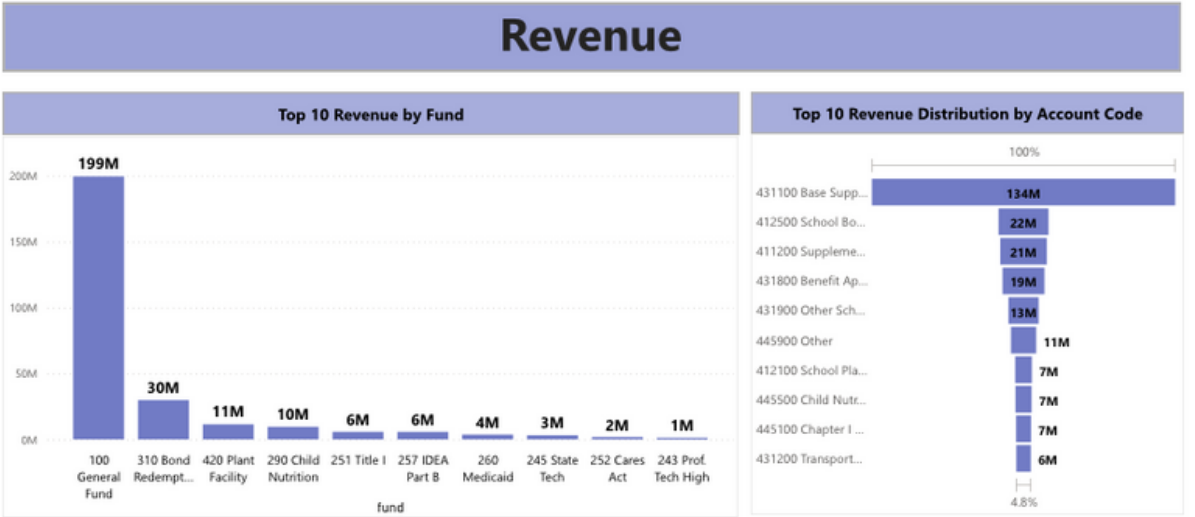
Revenue

Top 10 Revenue by Fund

200M
150M
100M
50M
0M

| 100 General Fund | 310 Bond Redempt... | 420 Plant Facility | 290 Child Nutrition | 251 Title I | 257 IDEA Part B | 260 Medicaid | 245 State Tech | 252 Cares Act | 243 Prof. Tech High |
|---|---|---|---|---|---|---|---|---|---|
| 199M | 30M | 11M | 10M | 6M | 6M | 4M | 3M | 2M | 1M |

fund

Top 10 Revenue Distribution by Account Code

100%

| 431100 Base Supp... | 134M |
|---|---|
| 412500 School Bo... | 22M |
| 411200 Suppleme... | 21M |
| 431800 Benefit Ap... | 19M |
| 431900 Other Sch... | 13M |
| 445900 Other | 11M |
| 412100 School Pla... | 7M |
| 445500 Child Nutr... | 7M |
| 445100 Chapter I ... | 7M |
| 431200 Transport... | 6M |

4.8%